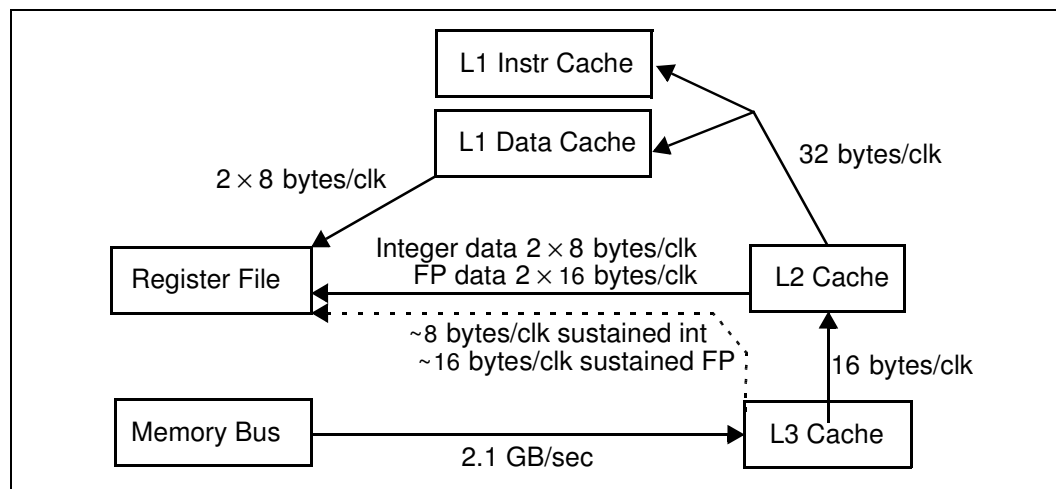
L1 Instr Cache

L1 Data Cache

32 bytes/clk

$2 \times 8$ bytes/clk

Integer data $2 \times 8$ bytes/clk
FP data $2 \times 16$ bytes/clk

Register File

L2 Cache

~8 bytes/clk sustained int
~16 bytes/clk sustained FP

16 bytes/clk

Memory Bus

L3 Cache

2.1 GB/sec